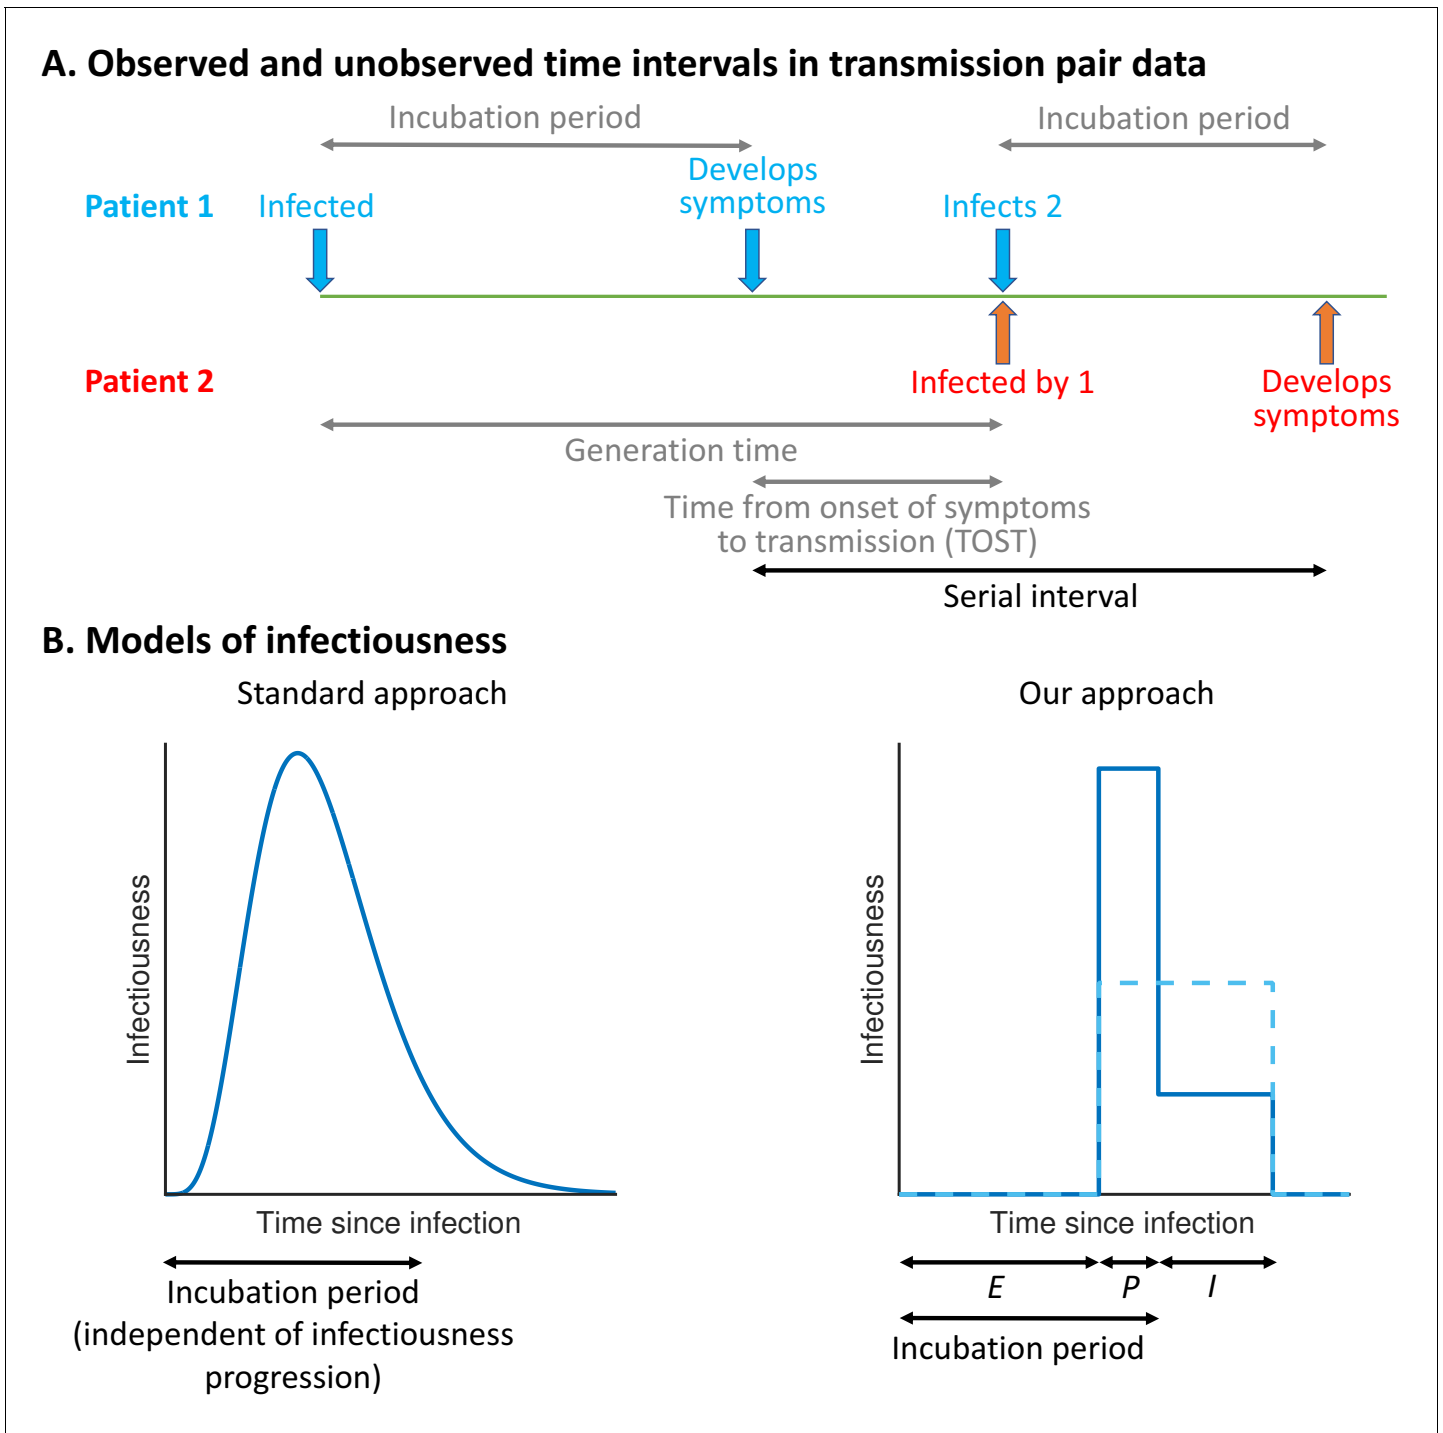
A. Observed and unobserved time intervals in transmission pair data

Incubation period

Incubation period

Patient 1

Infected

Develops symptoms

Infects 2

Patient 2

Infected by 1

Develops symptoms

Generation time

Time from onset of symptoms to transmission (TOST)

Serial interval

B. Models of infectiousness

Standard approach

Infectiousness

Time since infection

Incubation period (independent of infectiousness progression)

Our approach

Infectiousness

Time since infection

$E$

$P$

$I$

Incubation period